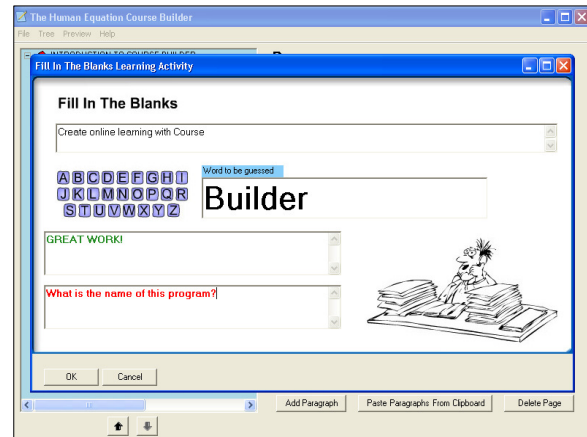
The Human Equation Course Builder

File Tree Preview Help

INTRODUCTION TO COURSE BUILDER

Fill In The Blanks Learning Activity

Fill In The Blanks

Create online learning with Course

A B C D E F G H I
J K L M N O P Q R
S T U V W X Y Z

Word to be guessed

Builder

GREAT WORK!

What is the name of this program?

OK Cancel

Add Paragraph Paste Paragraphs From Clipboard Delete Page